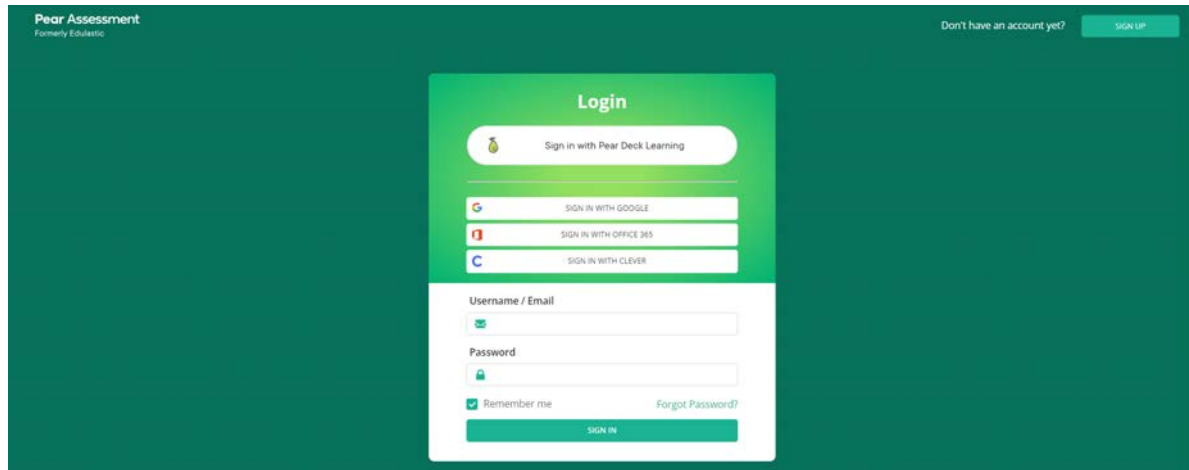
Pear Assessment
Formerly Edulastic

Don't have an account yet?
SIGN UP

Login

Sign in with Pear Deck Learning

SIGN IN WITH GOOGLE
SIGN IN WITH OFFICE 365
SIGN IN WITH CLEVER

Username / Email

Password

Remember me
Forgot Password?

SIGN IN